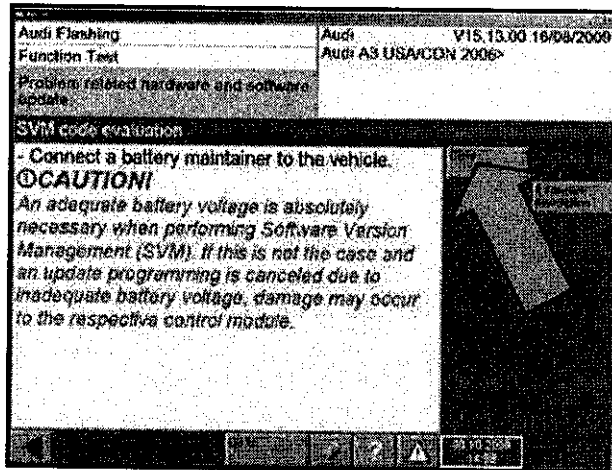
Audi Flashing
Function Test
Problem related hardware and software update

Audi
Audi A3 USA/CDN 2006>

V15.15.00 16/08/2000

SVM code evaluation

- Connect a battery maintainer to the vehicle.
ⓘCAUTION!
An adequate battery voltage is absolutely necessary when performing Software Version Management (SVM). If this is not the case and an update programming is canceled due to inadequate battery voltage, damage may occur to the respective control module.

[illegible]